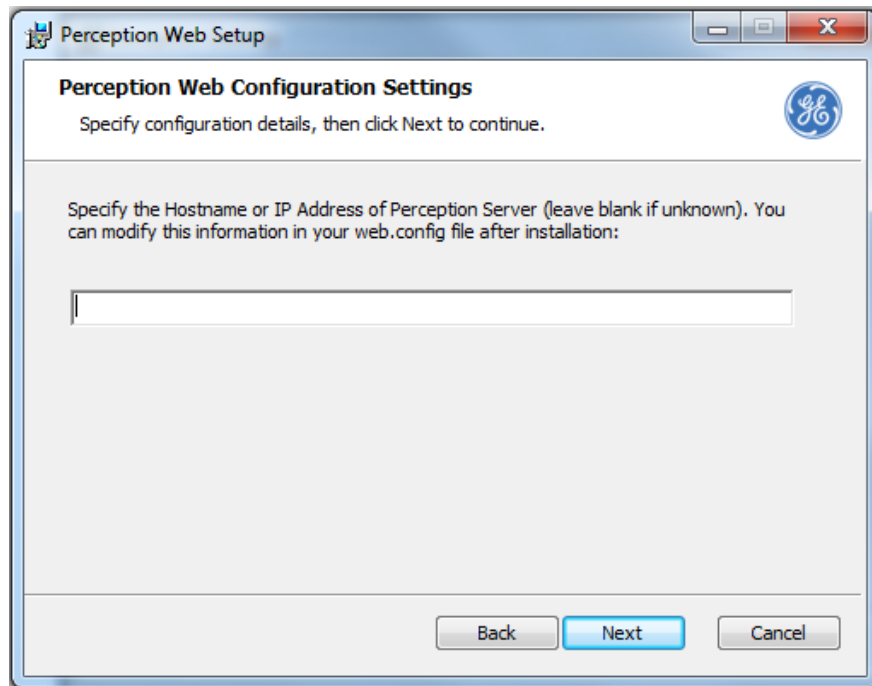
Perception Web Setup

Perception Web Configuration Settings

Specify configuration details, then click Next to continue.

GE

Specify the Hostname or IP Address of Perception Server (leave blank if unknown). You can modify this information in your web.config file after installation:

Back

Next

Cancel